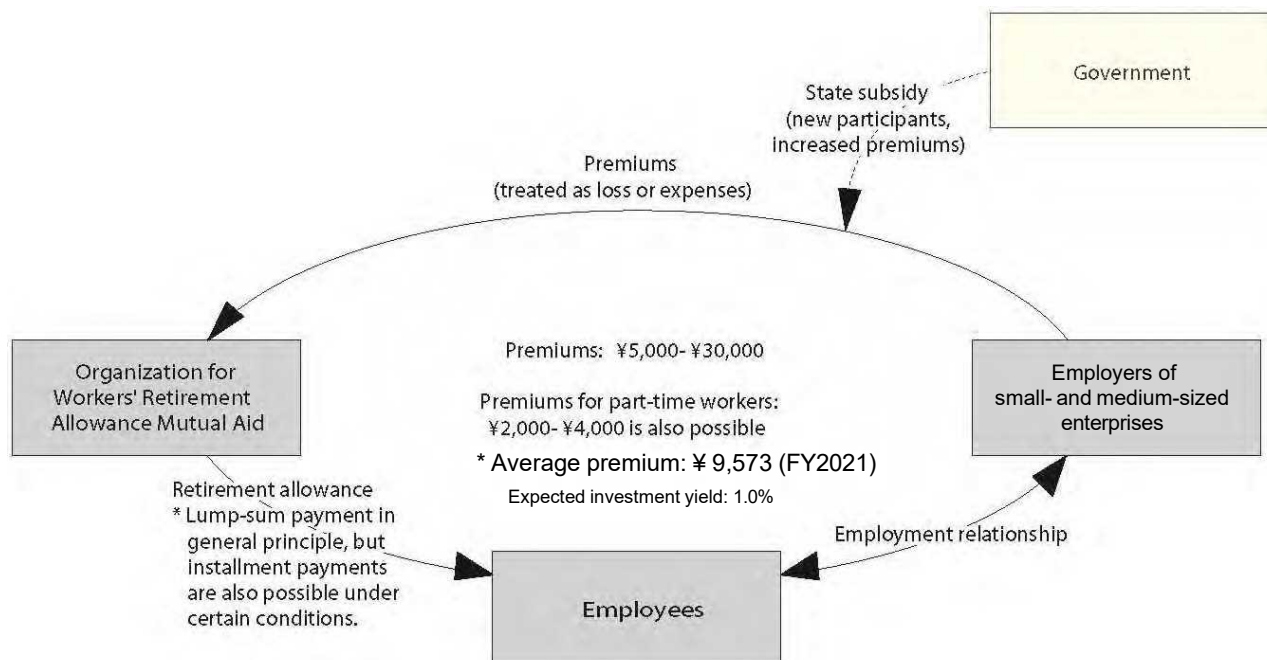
Government

State subsidy
(new participants, increased premiums)

Premiums
(treated as loss or expenses)

Organization for Workers' Retirement Allowance Mutual Aid

Premiums: ¥5,000- ¥30,000

Premiums for part-time workers: ¥2,000- ¥4,000 is also possible

* Average premium: ¥ 9,573 (FY2021)

Expected investment yield: 1.0%

Employers of small- and medium-sized enterprises

Retirement allowance
* Lump-sum payment in general principle, but installment payments are also possible under certain conditions.

Employment relationship

Employees